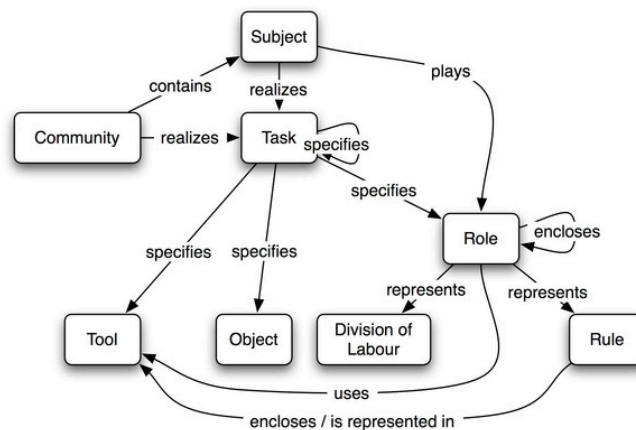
Subject

contains

realizes

plays

Community

realizes

Task

specifies

specifies

Role

encloses

specifies

specifies

represents

represents

Tool

Object

Division of Labour

Rule

uses

encloses / is represented in